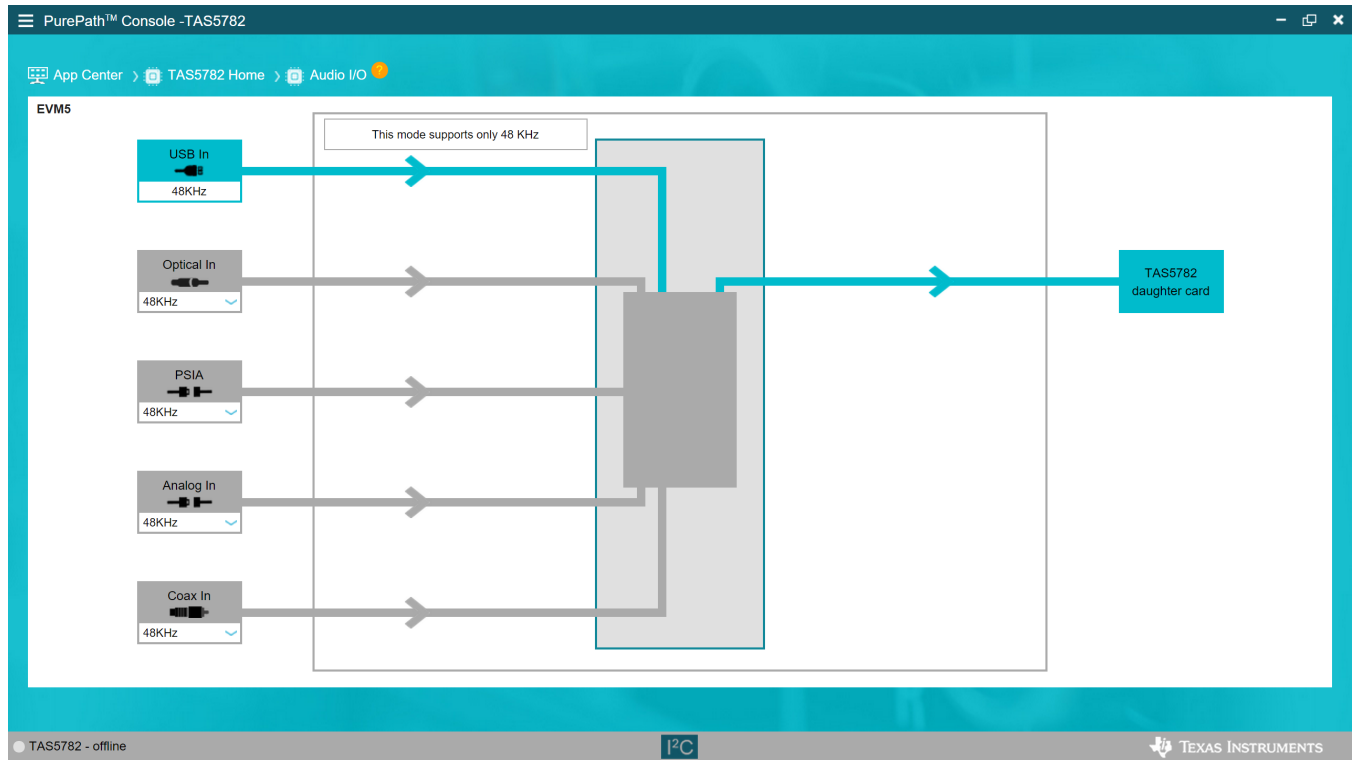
PurePath™ Console -TAS5782

App Center › TAS5782 Home › Audio I/O ?

EVM5

This mode supports only 48 KHz

USB In
48KHz

Optical In
48KHz

PSIA
48KHz

Analog In
48KHz

Coax In
48KHz

TAS5782 daughter card

TAS5782 - offline

I²C

Texas Instruments